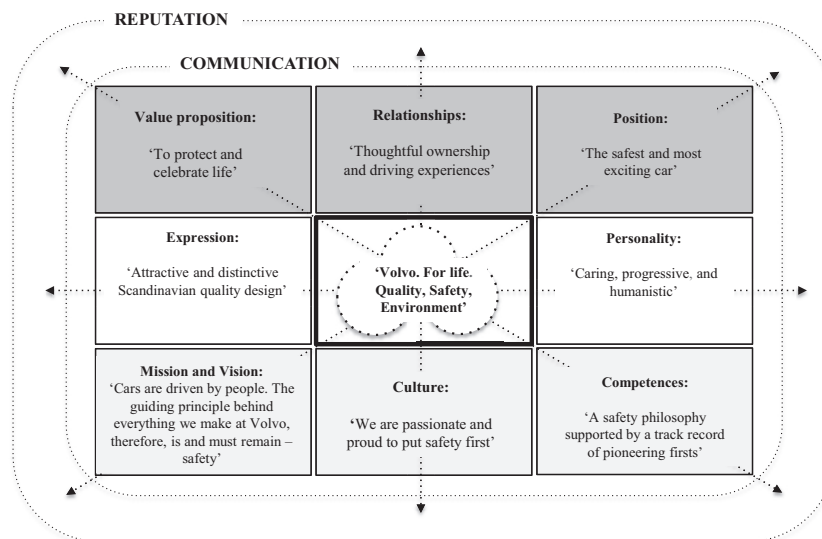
REPUTATION

COMMUNICATION

Value proposition:

'To protect and celebrate life'

Relationships:

'Thoughtful ownership and driving experiences'

Position:

'The safest and most exciting car'

Expression:

'Attractive and distinctive Scandinavian quality design'

'Volvo. For life. Quality, Safety, Environment'

Personality:

'Caring, progressive, and humanistic'

Mission and Vision:

'Cars are driven by people. The guiding principle behind everything we make at Volvo, therefore, is and must remain – safety'

Culture:

'We are passionate and proud to put safety first'

Competences:

'A safety philosophy supported by a track record of pioneering firsts'